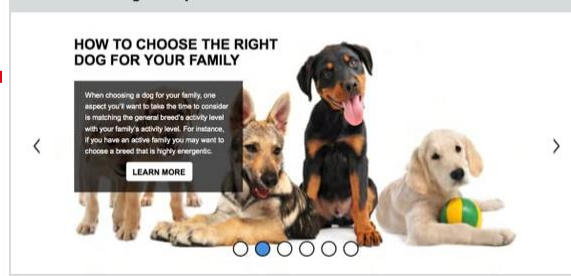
HOW TO CHOOSE THE RIGHT DOG FOR YOUR FAMILY

When choosing a dog for your family, one aspect you'll want to take the time to consider is matching the general breed's activity level with your family's activity level. For instance, if you have an active family you may want to choose a breed that is highly energentic.

LEARN MORE